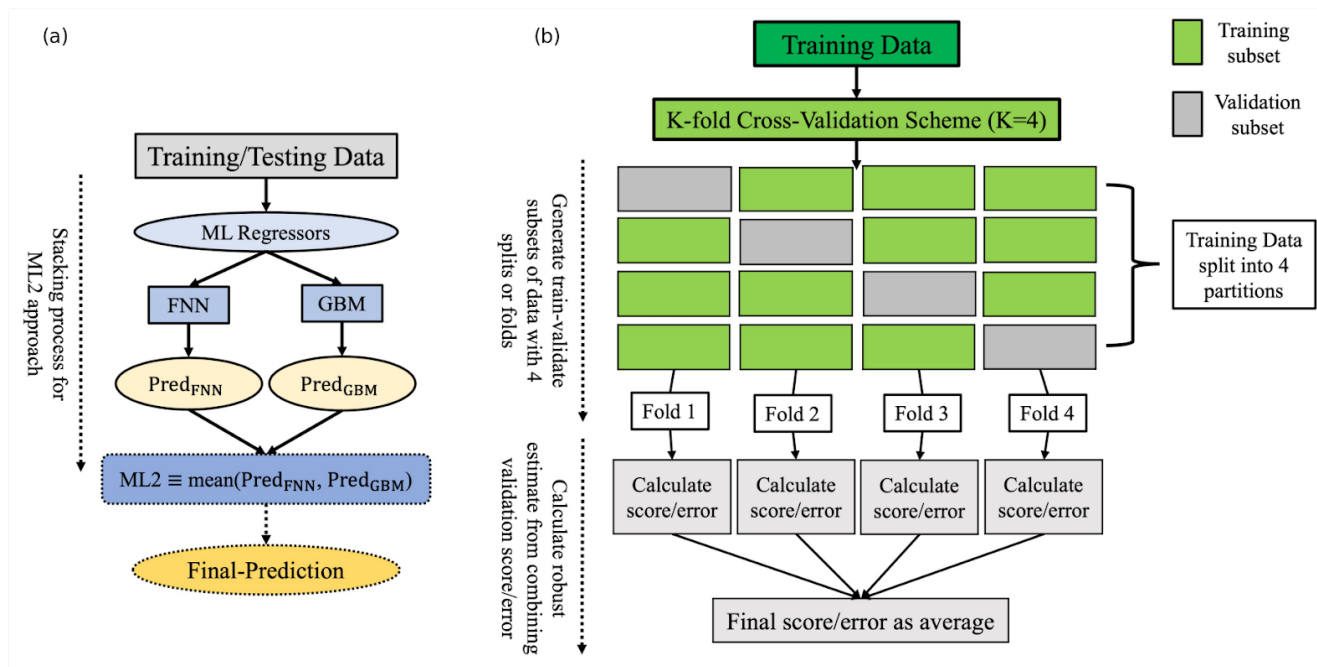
(a)

Training/Testing Data

Stacking process for ML2 approach

ML Regressors

FNN

GBM

$\text{Pred}_{\text{FNN}}$

$\text{Pred}_{\text{GBM}}$

$\text{ML2} \equiv \text{mean}(\text{Pred}_{\text{FNN}}, \text{Pred}_{\text{GBM}})$

Final-Prediction

(b)

Training Data

Training subset

Validation subset

K-fold Cross-Validation Scheme (K=4)

Generate train-validate subsets of data with 4 splits or folds

Training Data split into 4 partitions

Fold 1

Fold 2

Fold 3

Fold 4

Calculate robust estimate from combining validation score/error

Calculate score/error

Calculate score/error

Calculate score/error

Calculate score/error

Final score/error as average